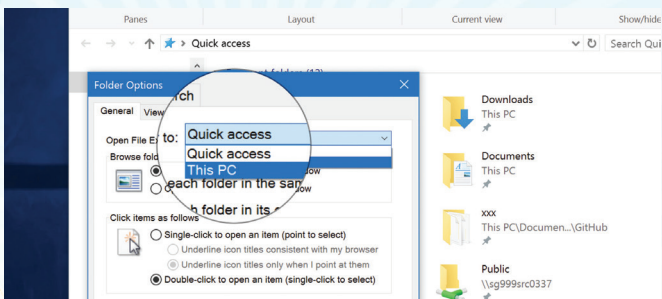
Panes
Layout
Current view
Show/hide

Quick access
Search Qui

Folder Options
General View Search

Open File E to: Quick access
Quick access
This PC

Browse fold
each folder in the sa
h folder in its

Click items as follows
Single-click to open an item (point to select)
Underline icon titles consistent with my browser
Underline icon titles only when I point at them
Double-click to open an item (single-click to select)

Downloads
This PC

Documents
This PC

xxx
This PC\Documen...\GitHub

Public
\\sg999src0337